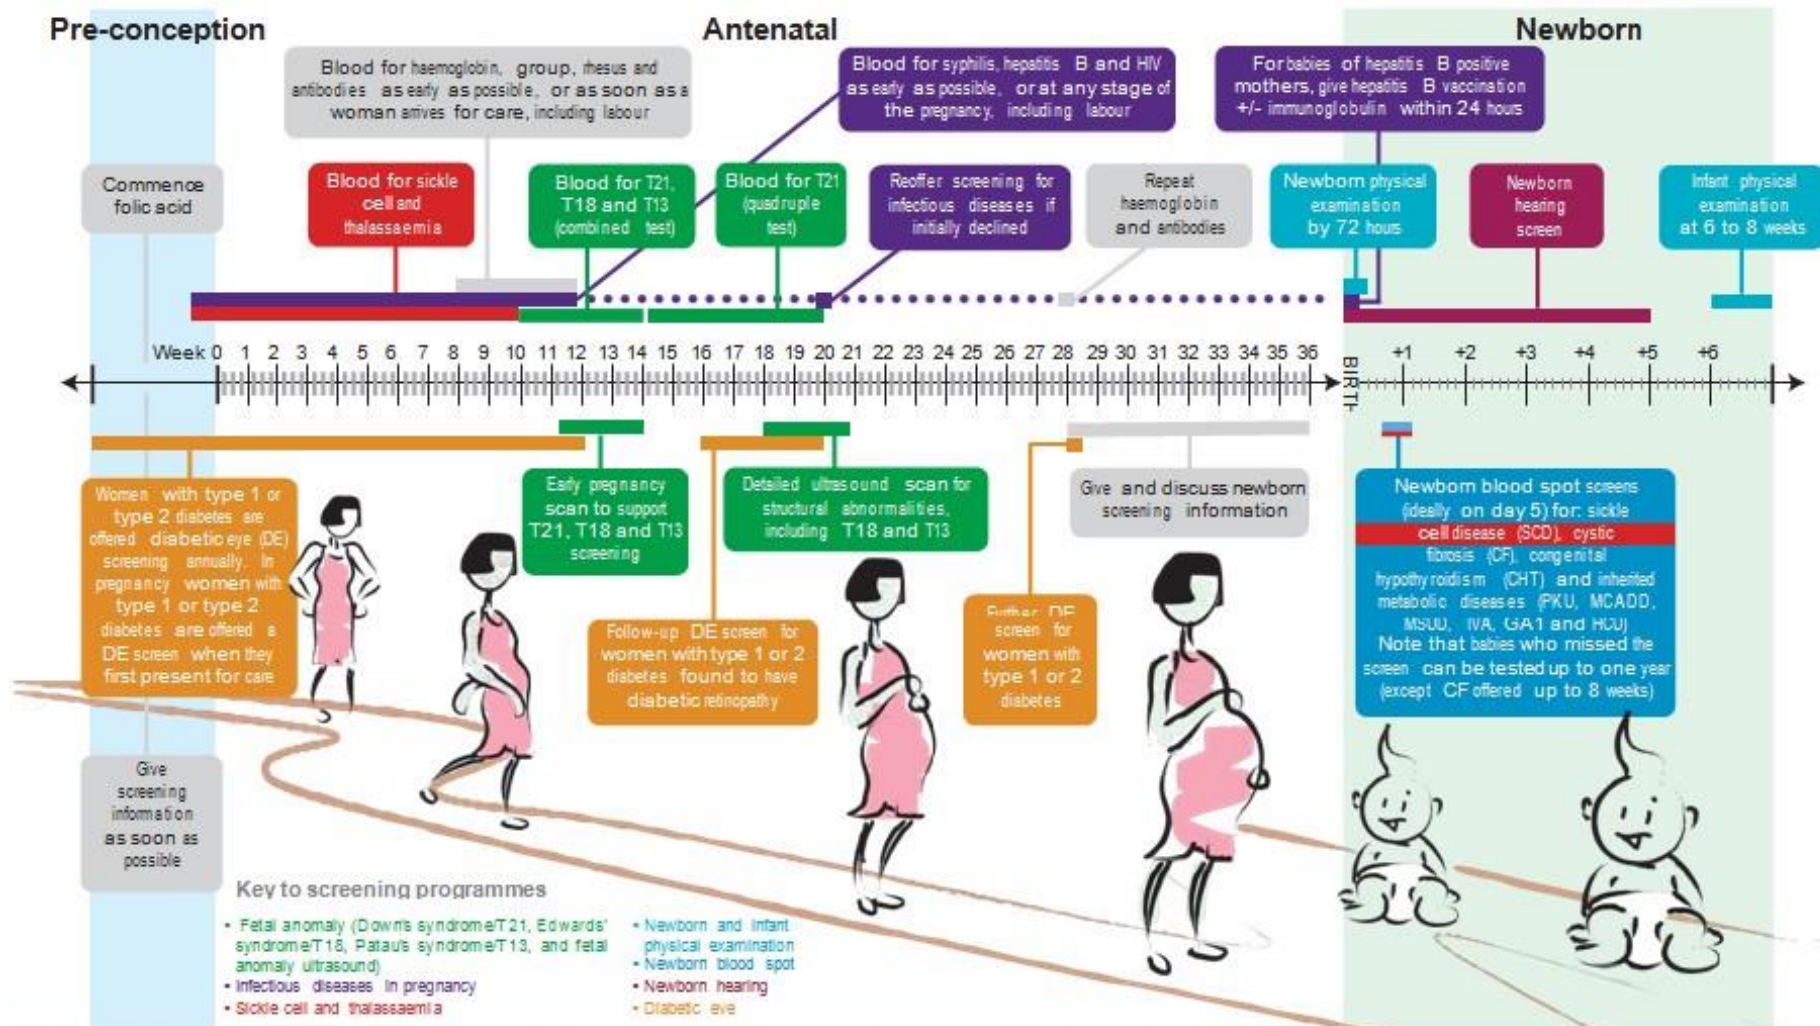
Pre-conception

Antenatal

Newborn

Blood for haemoglobin, group, rhesus and antibodies as early as possible, or as soon as a woman arrives for care, including labour

Blood for syphilis, hepatitis B and HIV as early as possible, or at any stage of the pregnancy, including labour

For babies of hepatitis B positive mothers, give hepatitis B vaccination +/- immunoglobulin within 24 hours

Commence folic acid

Blood for sickle cell and thalassaemia

Blood for T21, T18 and T13 (combined test)

Blood for T21 (quadruple test)

Reoffer screening for infectious diseases if initially declined

Repeat haemoglobin and antibodies

Newborn physical examination by 72 hours

Newborn hearing screen

Infant physical examination at 6 to 8 weeks

Week 0 1 2 3 4 5 6 7 8 9 10 11 12 13 14 15 16 17 18 19 20 21 22 23 24 25 26 27 28 29 30 31 32 33 34 35 36 BIRTH +1 +2 +3 +4 +5 +6

Women with type 1 or type 2 diabetes are offered diabetic eye (DE) screening annually. In pregnancy women with type 1 or type 2 diabetes are offered a DE screen when they first present for care

Early pregnancy scan to support T21, T18 and T13 screening

Detailed ultrasound scan for structural abnormalities, including T18 and T13

Give and discuss newborn screening information

Newborn blood spot screens (ideally on day 5) for: sickle cell disease (SCD), cystic fibrosis (CF), congenital hypothyroidism (CHT) and inherited metabolic diseases (PKU, MCADD, MSUD, IVA, GA1 and HCU) Note that babies who missed the screen can be tested up to one year (except CF offered up to 8 weeks)

Follow-up DE screen for women with type 1 or 2 diabetes found to have diabetic retinopathy

Further DE screen for women with type 1 or 2 diabetes

Give screening information as soon as possible

Key to screening programmes

• Fetal anomaly (Down's syndrome/T21, Edwards' syndrome/T18, Patau's syndrome/T13, and fetal anomaly ultrasound)
• Infectious diseases in pregnancy
• Sickle cell and thalassaemia

• Newborn and infant physical examination
• Newborn blood spot
• Newborn hearing
• Diabetic eye